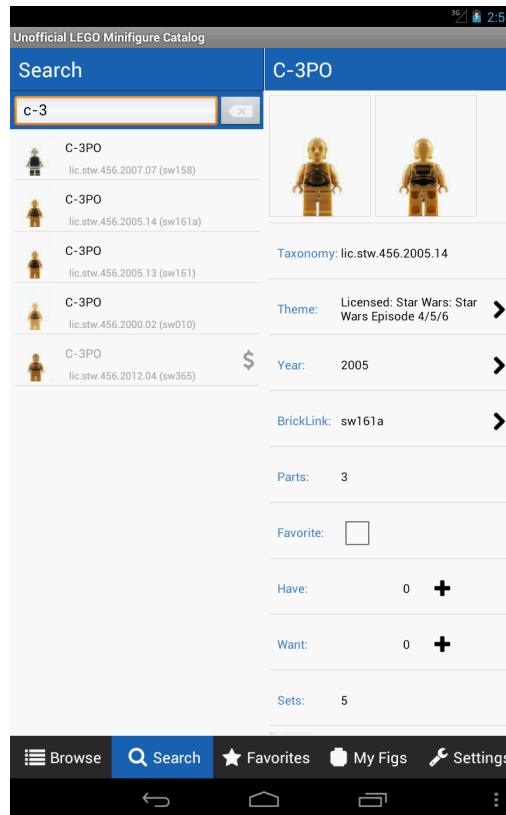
3G 2:5

Unofficial LEGO Minifigure Catalog

Search

c-3

C-3PO
lic.stw.456.2007.07 (sw158)

C-3PO
lic.stw.456.2005.14 (sw161a)

C-3PO
lic.stw.456.2005.13 (sw161)

C-3PO
lic.stw.456.2000.02 (sw010)

C-3PO
lic.stw.456.2012.04 (sw365)
$

C-3PO

Taxonomy: lic.stw.456.2005.14

Theme: Licensed: Star Wars: Star Wars Episode 4/5/6

Year: 2005

BrickLink: sw161a

Parts: 3

Favorite:

Have: 0

Want: 0

Sets: 5

Browse
Search
Favorites
My Figs
Settings